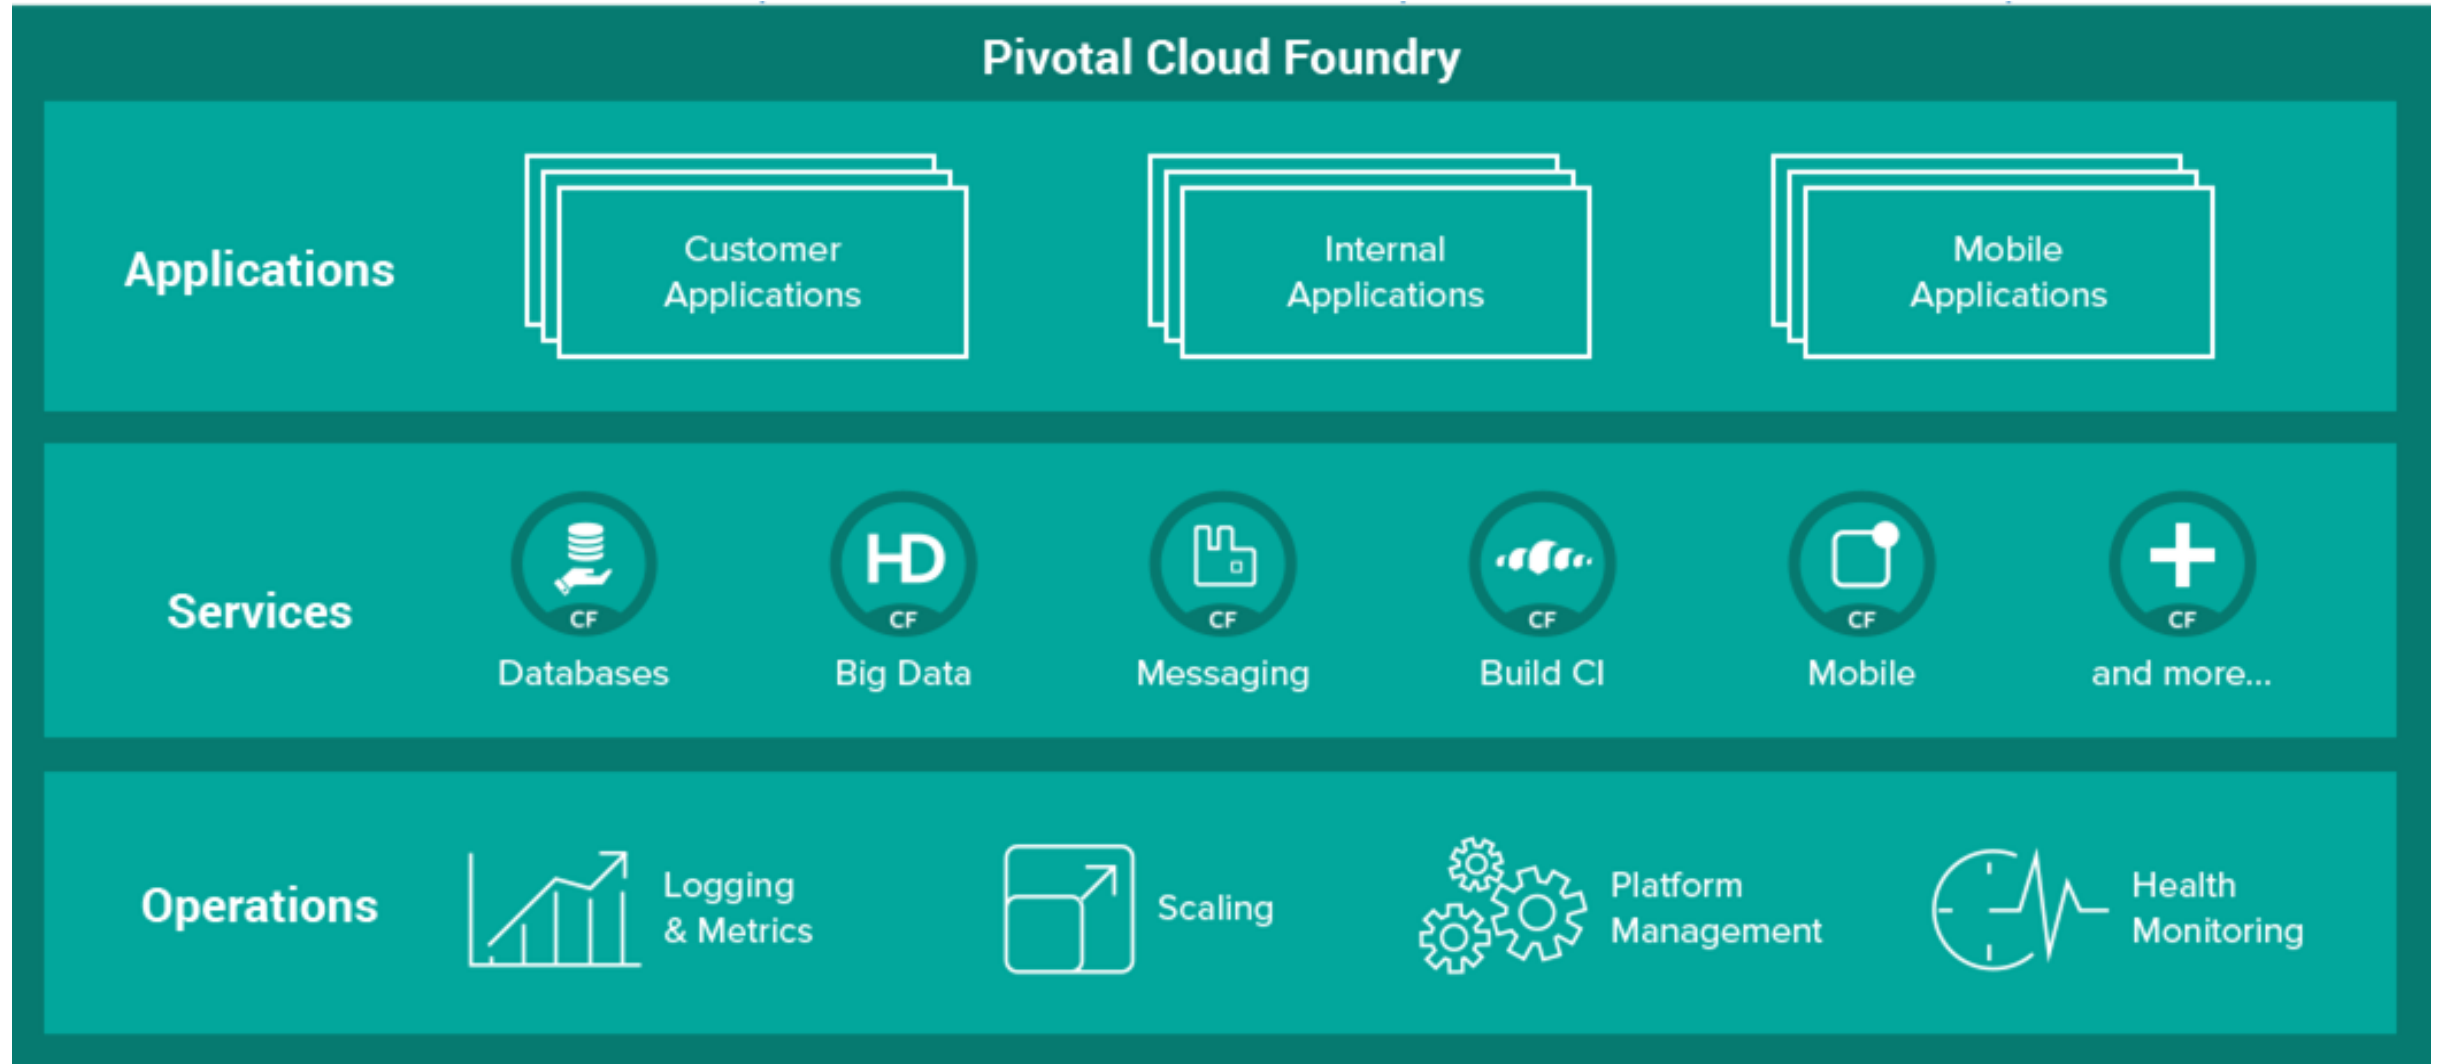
Pivotal Cloud Foundry

Applications

Customer Applications

Internal Applications

Mobile Applications

Services

CF
Databases

HD
CF
Big Data

CF
Messaging

CF
Build CI

CF
Mobile

CF
and more...

Operations

Logging & Metrics

Scaling

Platform Management

Health Monitoring